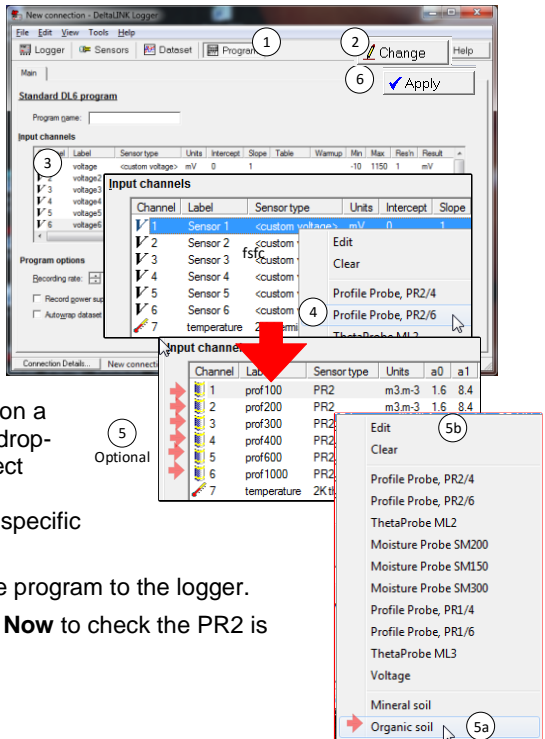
New connection - DeltaLINK Logger
File Edit View Tools Help
Logger Sensors Dataset Program 1
2 Change Help
Main
6 Apply
Standard DL6 program
Program name:
Input channels
3

| Channel | Label | Sensor type | Units | Intercept | Slope | Table | Warmup | Min | Max | Res'n | Result |
|---|---|---|---|---|---|---|---|---|---|---|---|
| V 1 | voltage | <custom voltage> | mV | 0 | 1 | | | -10 | 1150 | 1 | mV |
| V 2 | voltage2 | | | | | | | | | | |
| V 3 | voltage3 | | | | | | | | | | |
| V 4 | voltage4 | | | | | | | | | | |
| V 5 | voltage5 | | | | | | | | | | |
| V 6 | voltage6 | | | | | | | | | | |

Program options
Recording rate:
Record power sup
Autowrap dataset
Connection Details... New connect

Input channels

| Channel | Label | Sensor type | Units | Intercept | Slope |
|---|---|---|---|---|---|
| V 1 | Sensor 1 | <custom voltage> | mV | 0 | 1 |
| V 2 | Sensor 2 | <custom | | | |
| V 3 | Sensor 3 | <custom | | | |
| V 4 | Sensor 4 | <custom | | | |
| V 5 | Sensor 5 | <custom | | | |
| V 6 | Sensor 6 | <custom | | | |
| 7 | temperature | 2 | | | |

fsfc
Edit
Clear
Profile Probe, PR2/4
4 Profile Probe, PR2/6
ThetaProbe ML2

Input channels

| Channel | Label | Sensor type | Units | a0 | a1 |
|---|---|---|---|---|---|
| 1 | prof100 | PR2 | m3.m-3 | 1.6 | 8.4 |
| 2 | prof200 | PR2 | m3.m-3 | 1.6 | 8.4 |
| 3 | prof300 | PR2 | | | |
| 4 | prof400 | PR2 | | | |
| 5 | prof600 | PR2 | | | |
| 6 | prof1000 | PR2 | | | |
| 7 | temperature | 2Kt | | | |

5
Optional

Edit 5b
Clear
Profile Probe, PR2/4
Profile Probe, PR2/6
ThetaProbe ML2
Moisture Probe SM200
Moisture Probe SM150
Moisture Probe SM300
Profile Probe, PR1/4
Profile Probe, PR1/6
ThetaProbe ML3
Voltage
Mineral soil
Organic soil 5a

on a
drop-
ect
specific
e program to the logger.
Now to check the PR2 is